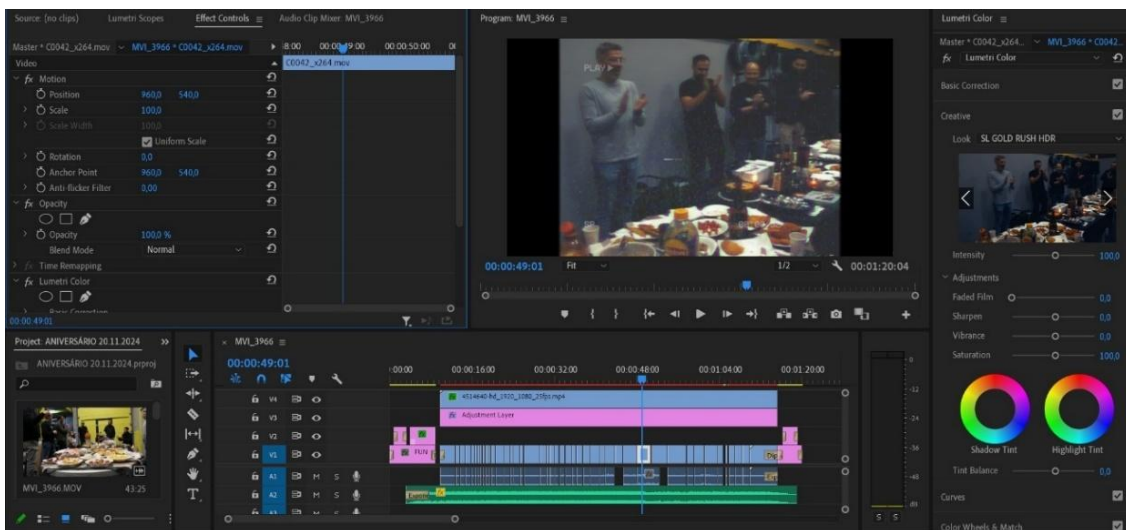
Source: (no clips)   Lumetri Scopes   Effect Controls ≡   Audio Clip Mixer: MVI_3966   Program: MVI_3966 ≡   Lumetri Color ≡

Master * C0042_x264.mov ∨ MVI_3966 * C0042_x264.mov   ▸ :8:00   00:00:49:00   00:00:50:00

Video
C0042_x264.mov
fx Motion
Position 960,0 540,0
Scale 100,0
Scale Width 100,0
Uniform Scale
Rotation 0,0
Anchor Point 960,0 540,0
Anti-flicker Filter 0,00
fx Opacity
Opacity 100,0 %
Blend Mode Normal
fx Time Remapping
fx Lumetri Color
Basic Correction
00:00:49:01

00:00:49:01   Fit   1/2   00:01:20:04

Master * C0042_x264... ∨ MVI_3966 * C0042...
fx Lumetri Color
Basic Correction
Creative
Look SL GOLD RUSH HDR
Intensity 100,0
Adjustments
Faded Film 0,0
Sharpen 0,0
Vibrance 0,0
Saturation 100,0
Shadow Tint
Highlight Tint
Tint Balance 0,0
Curves
Color Wheels & Match

Project: ANIVERSÁRIO 20.11.2024 »
ANIVERSÁRIO 20.11.2024.prproj
MVI_3966.MOV 43:25

× MVI_3966 ≡
00:00:49:01
:00:00   00:00:16:00   00:00:32:00   00:00:48:00   00:01:04:00   00:01:20:00
V4
V3
V2
V1
A1 M S
A2 M S
4514640 hd_1920_1080_25fps.mp4
Adjustment Layer
FUN
-12
-24
-36
-48
dB
S S